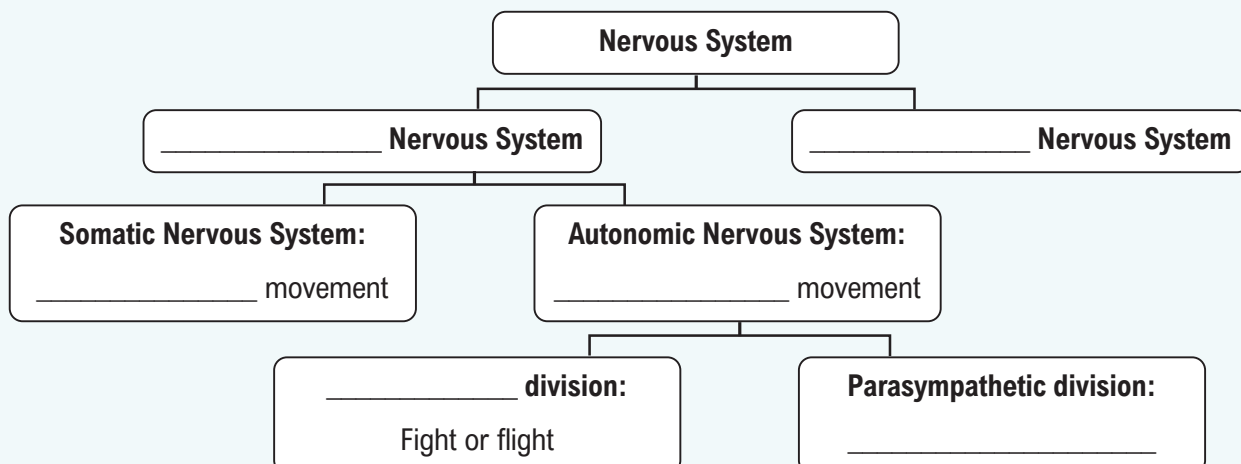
Nervous System

_______________ Nervous System

_______________ Nervous System

Somatic Nervous System:
_______________ movement

Autonomic Nervous System:
_______________ movement

_____________ division:
Fight or flight

Parasympathetic division:
_____________________